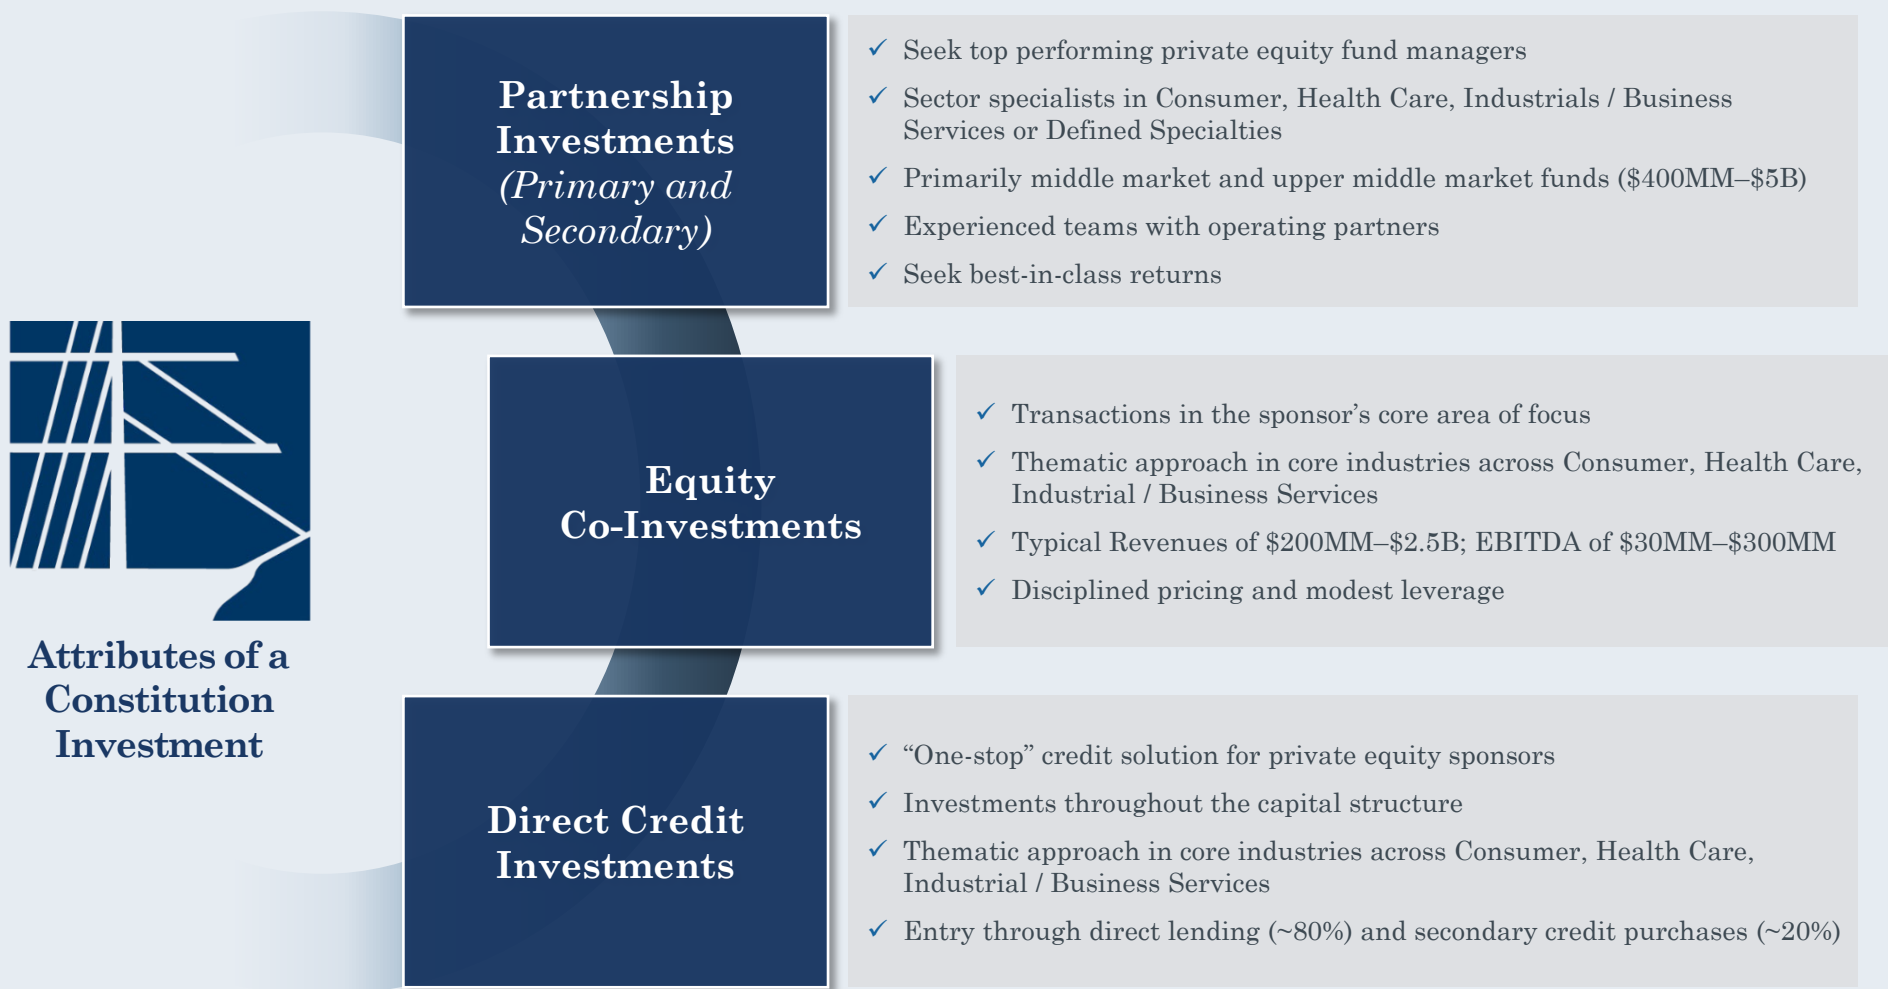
Attributes of a Constitution Investment

Partnership Investments (Primary and Secondary)

✓ Seek top performing private equity fund managers
✓ Sector specialists in Consumer, Health Care, Industrials / Business Services or Defined Specialties
✓ Primarily middle market and upper middle market funds ($400MM–$5B)
✓ Experienced teams with operating partners
✓ Seek best-in-class returns

Equity Co-Investments

✓ Transactions in the sponsor's core area of focus
✓ Thematic approach in core industries across Consumer, Health Care, Industrial / Business Services
✓ Typical Revenues of $200MM–$2.5B; EBITDA of $30MM–$300MM
✓ Disciplined pricing and modest leverage

Direct Credit Investments

✓ "One-stop" credit solution for private equity sponsors
✓ Investments throughout the capital structure
✓ Thematic approach in core industries across Consumer, Health Care, Industrial / Business Services
✓ Entry through direct lending (~80%) and secondary credit purchases (~20%)